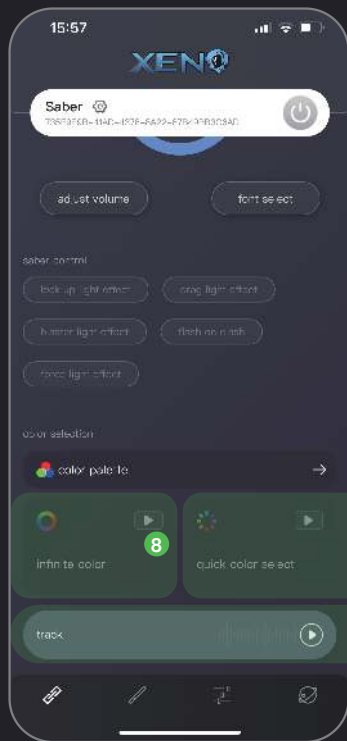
15:57

XENO

Saber
7357356B-11AD-4526-8A22-67B43BB3C8AD

adjust volume

font select

saber control

lock up light effect

drag light effect

blaster light effect

flash on clash

force light effect

color selection

color palette

8

infinite color

quick color select

track